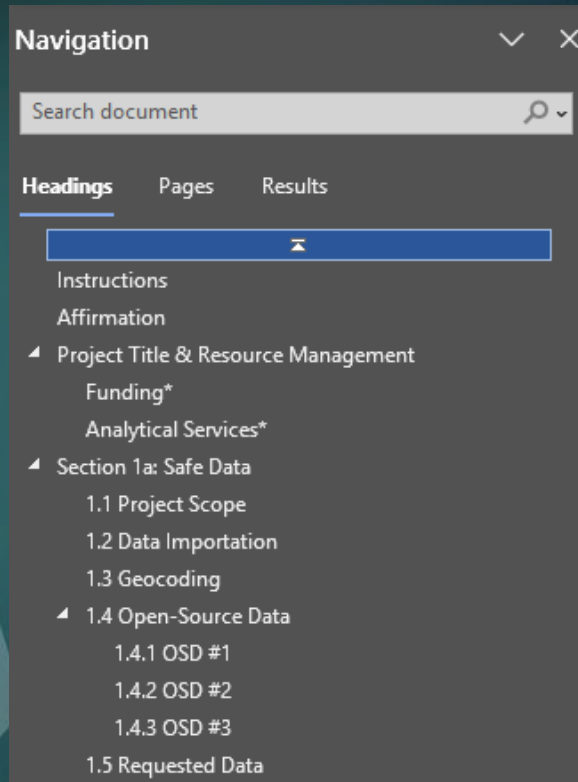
Navigation

Search document

Headings Pages Results

Instructions
Affirmation
Project Title & Resource Management
Funding*
Analytical Services*
Section 1a: Safe Data
1.1 Project Scope
1.2 Data Importation
1.3 Geocoding
1.4 Open-Source Data
1.4.1 OSD #1
1.4.2 OSD #2
1.4.3 OSD #3
1.5 Requested Data